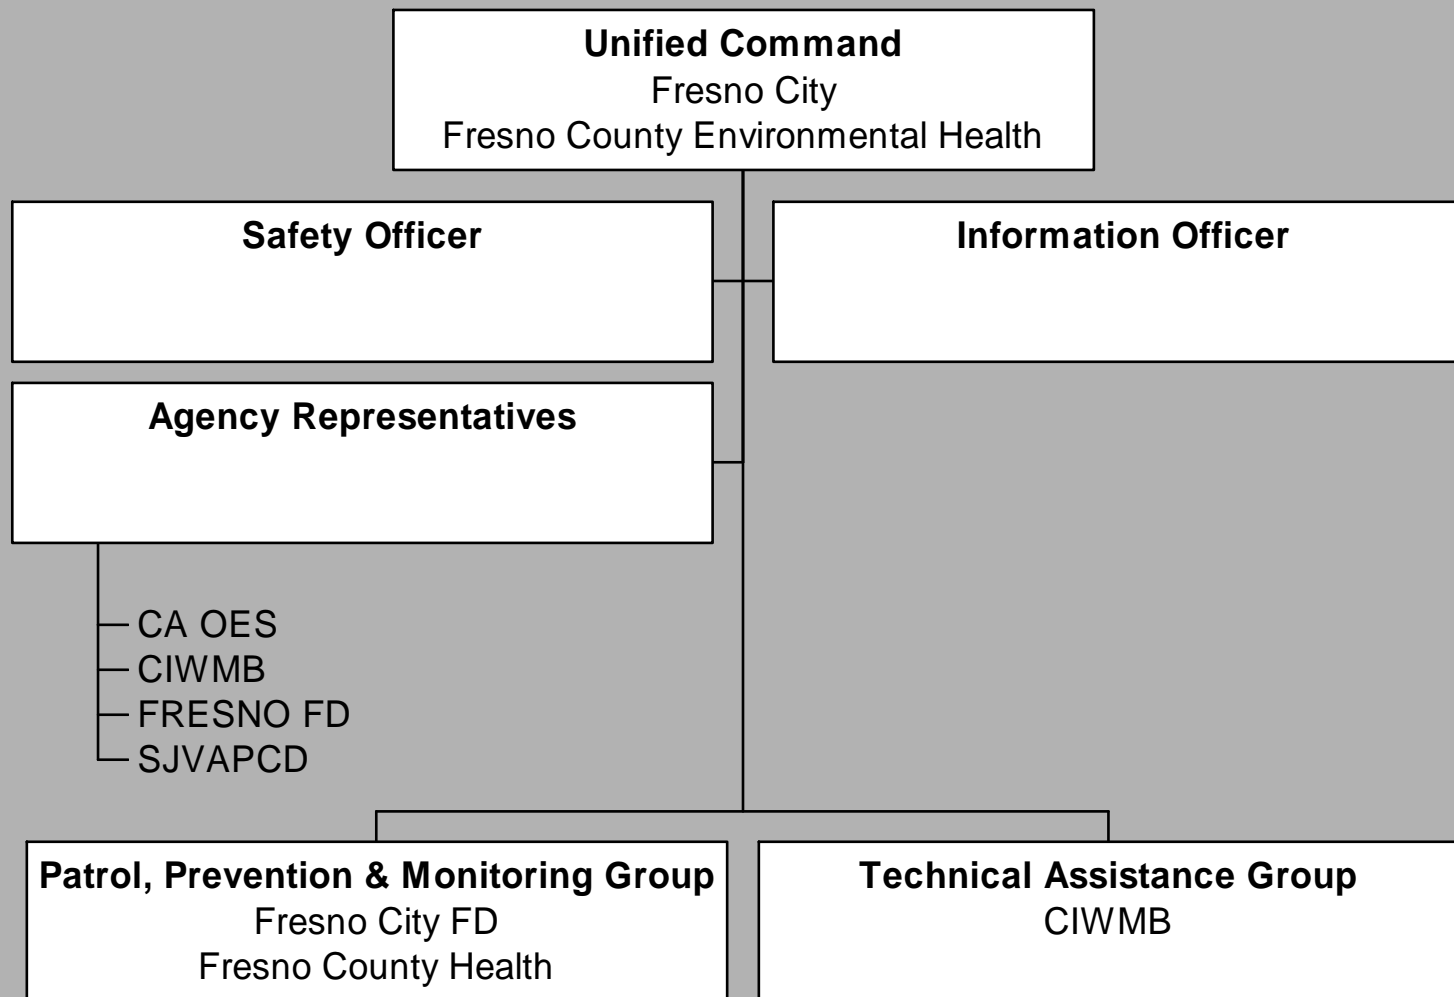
**Unified Command**
Fresno City
Fresno County Environmental Health

**Safety Officer**

**Information Officer**

**Agency Representatives**

CA OES
CIWMB
FRESNO FD
SJVAPCD

**Patrol, Prevention & Monitoring Group**
Fresno City FD
Fresno County Health

**Technical Assistance Group**
CIWMB